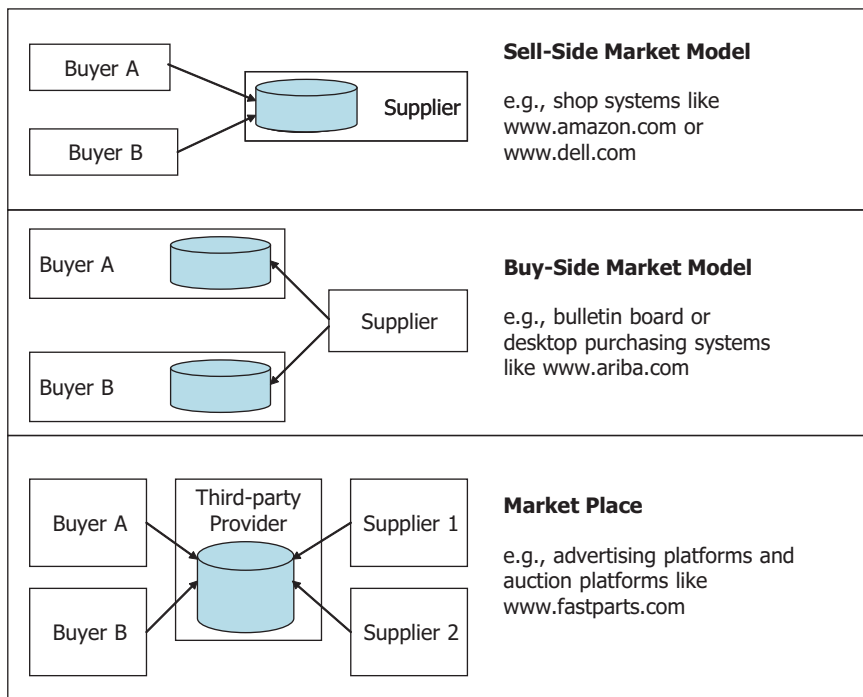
Buyer A

Buyer B

Supplier

**Sell-Side Market Model**

e.g., shop systems like www.amazon.com or www.dell.com

Buyer A

Supplier

Buyer B

**Buy-Side Market Model**

e.g., bulletin board or desktop purchasing systems like www.ariba.com

Buyer A

Third-party Provider

Supplier 1

Buyer B

Supplier 2

**Market Place**

e.g., advertising platforms and auction platforms like www.fastparts.com